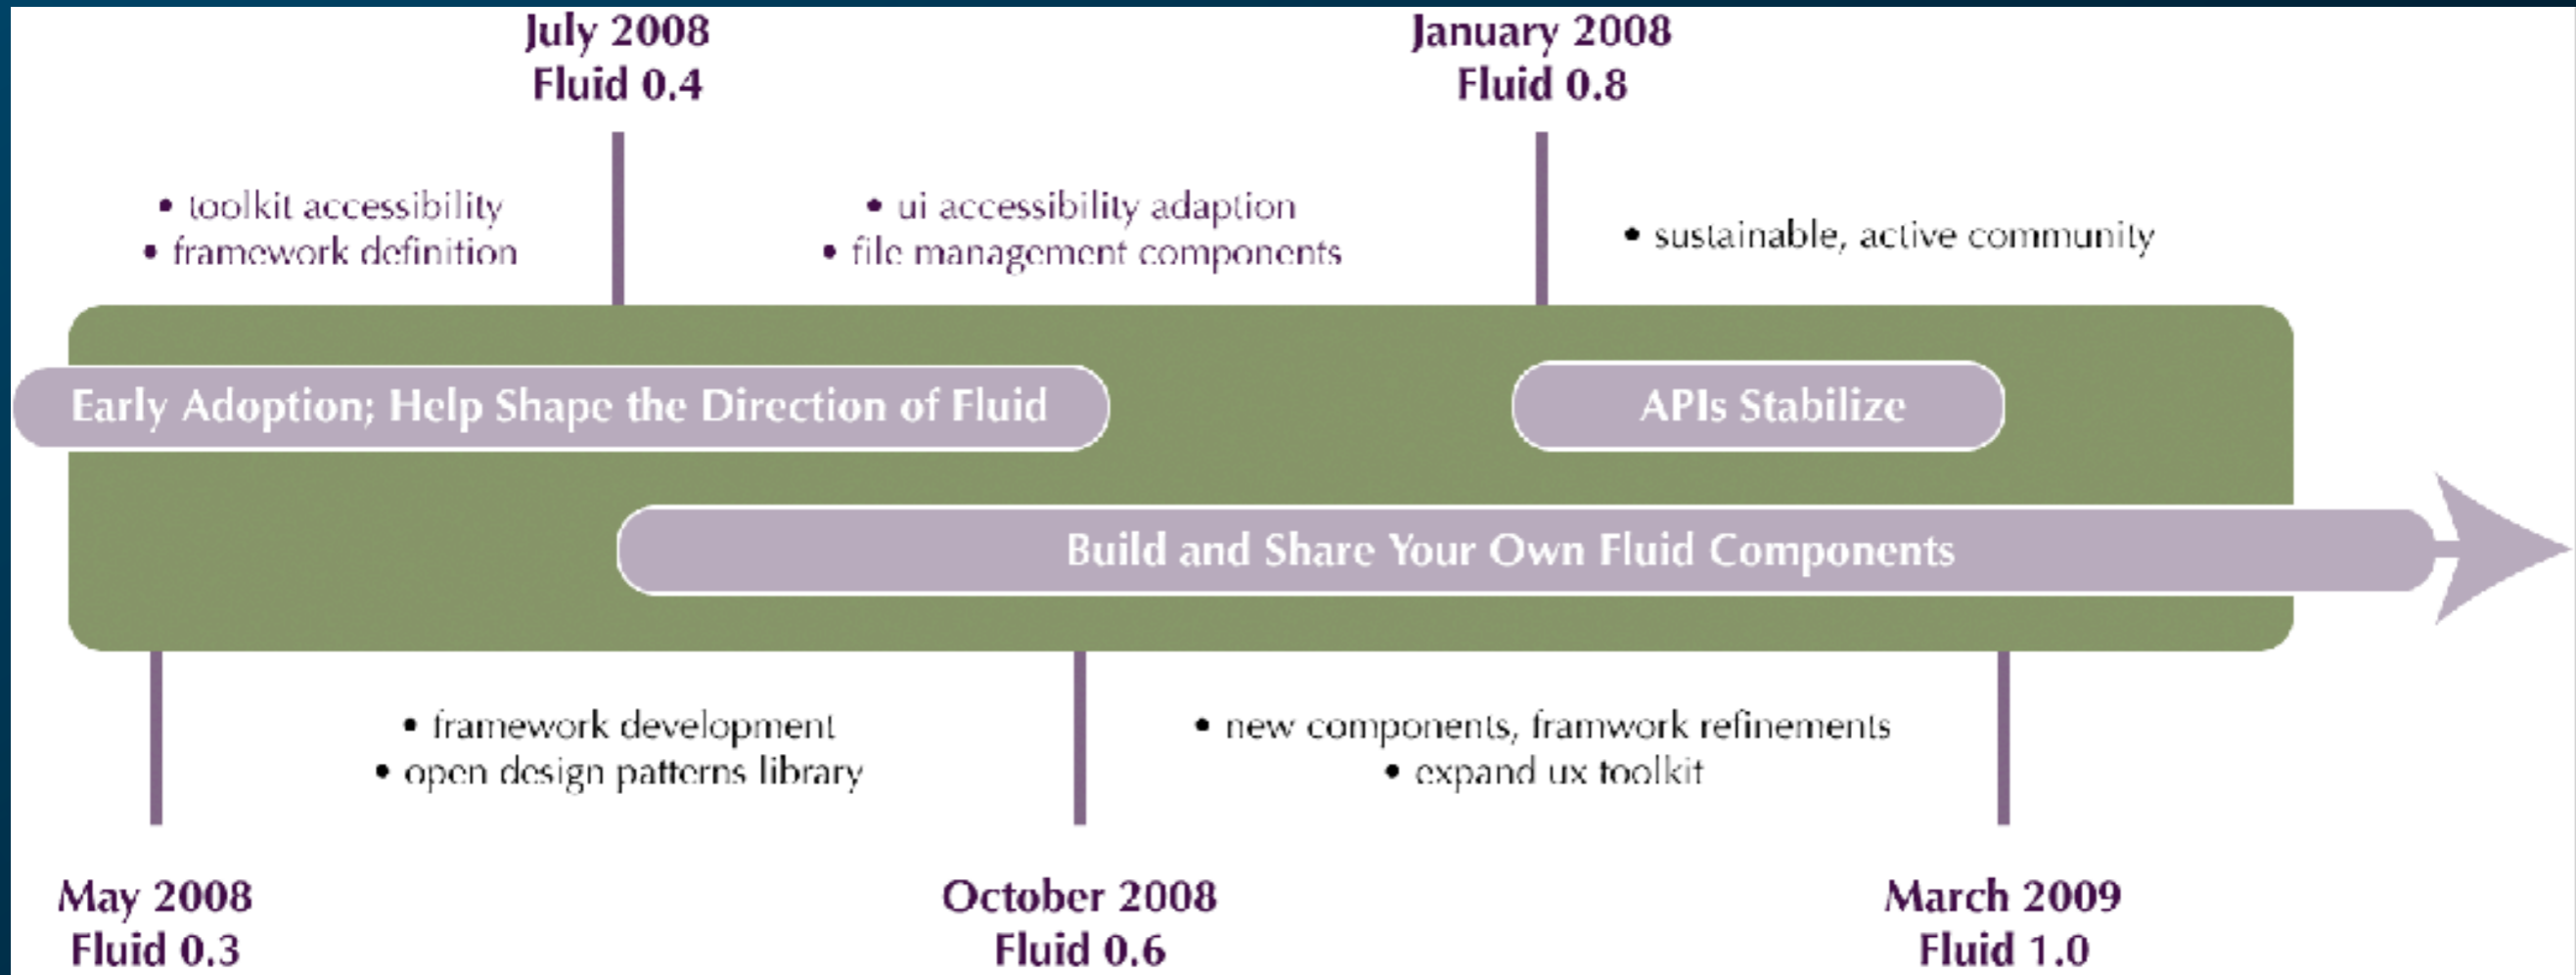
July 2008
Fluid 0.4

January 2008
Fluid 0.8

• toolkit accessibility
• framework definition

• ui accessibility adaption
• file management components

• sustainable, active community

Early Adoption; Help Shape the Direction of Fluid

APIs Stabilize

Build and Share Your Own Fluid Components

• framework development
• open design patterns library

• new components, framwork refinements
• expand ux toolkit

May 2008
Fluid 0.3

October 2008
Fluid 0.6

March 2009
Fluid 1.0